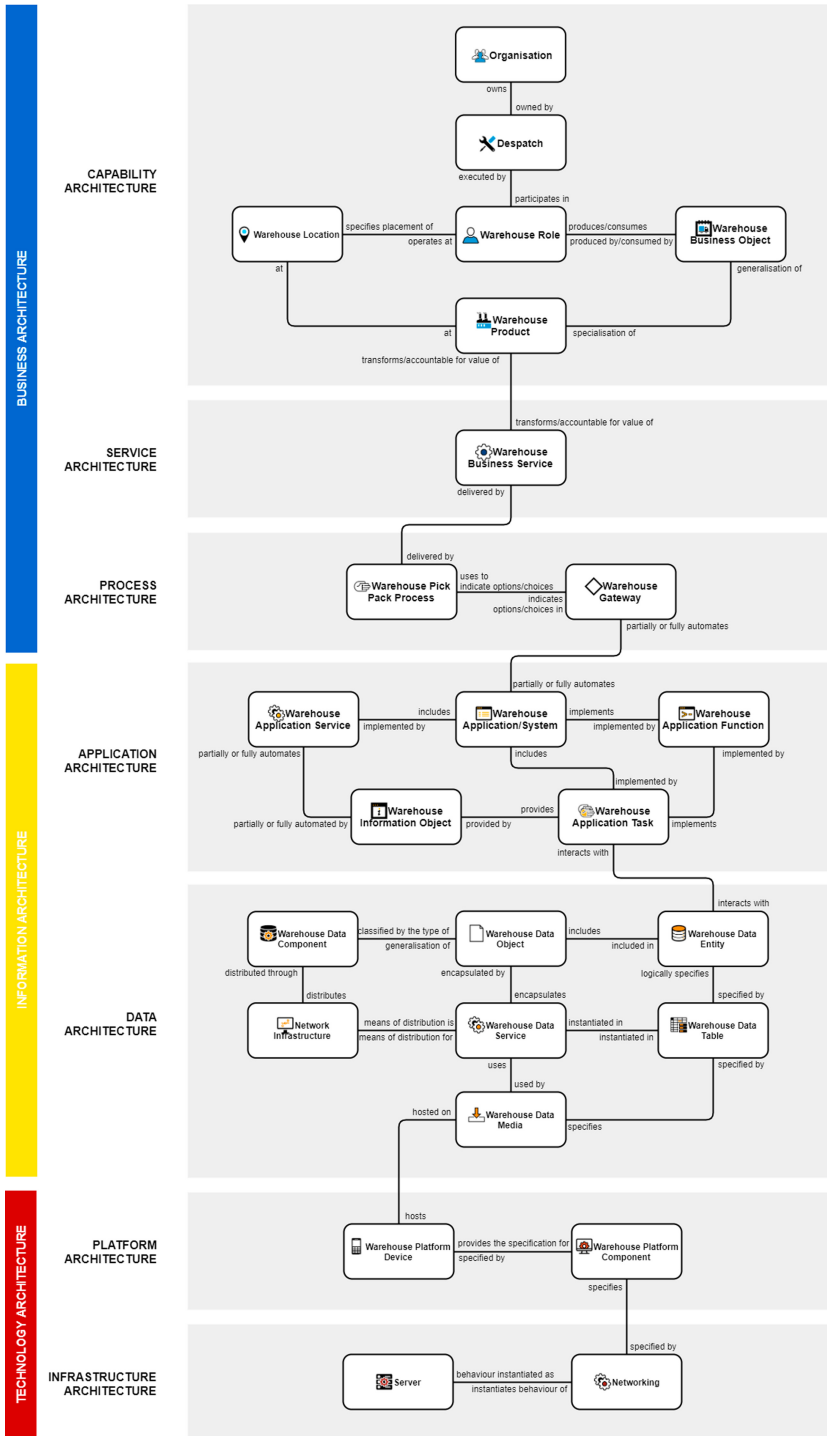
BUSINESS ARCHITECTURE

CAPABILITY ARCHITECTURE

Organisation

owns

owned by

Despatch

executed by

participates in

Warehouse Location

specifies placement of

operates at

Warehouse Role

produces/consumes

produced by/consumed by

Warehouse Business Object

at

generalisation of

at

Warehouse Product

specialisation of

transforms/accountable for value of

SERVICE ARCHITECTURE

transforms/accountable for value of

Warehouse Business Service

delivered by

PROCESS ARCHITECTURE

delivered by

Warehouse Pick Pack Process

uses to indicate options/choices

indicates options/choices in

Warehouse Gateway

partially or fully automates

INFORMATION ARCHITECTURE

APPLICATION ARCHITECTURE

partially or fully automates

Warehouse Application Service

includes

implemented by

Warehouse Application/System

implements

implemented by

Warehouse Application Function

partially or fully automates

includes

implemented by

implemented by

partially or fully automated by

Warehouse Information Object

provides

provided by

Warehouse Application Task

implements

interacts with

DATA ARCHITECTURE

interacts with

Warehouse Data Component

classified by the type of

generalisation of

Warehouse Data Object

includes

included in

Warehouse Data Entity

distributed through

encapsulated by

logically specifies

distributes

encapsulates

specified by

Network Infrastructure

means of distribution is

means of distribution for

Warehouse Data Service

instantiated in

instantiated in

Warehouse Data Table

uses

used by

specified by

hosted on

Warehouse Data Media

specifies

TECHNOLOGY ARCHITECTURE

PLATFORM ARCHITECTURE

hosts

Warehouse Platform Device

provides the specification for

specified by

Warehouse Platform Component

specifies

INFRASTRUCTURE ARCHITECTURE

specified by

Server

behaviour instantiated as

instantiates behaviour of

Networking